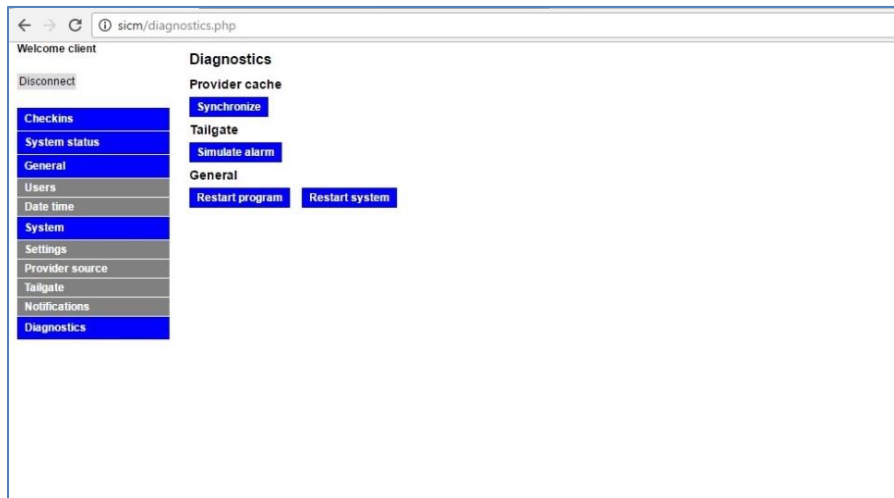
sicm/diagnostics.php

Welcome client

Disconnect

Checkins
System status
General
Users
Date time
System
Settings
Provider source
Tailgate
Notifications
Diagnostics

Diagnostics

Provider cache

Synchronize

Tailgate

Simulate alarm

General

Restart program Restart system